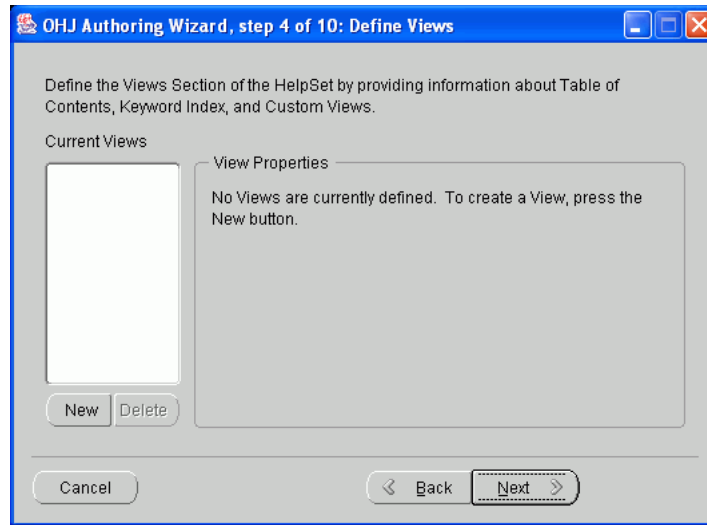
OHJ Authoring Wizard, step 4 of 10: Define Views

Define the Views Section of the HelpSet by providing information about Table of Contents, Keyword Index, and Custom Views.

Current Views

View Properties

No Views are currently defined. To create a View, press the New button.

New Delete

Cancel

Back Next